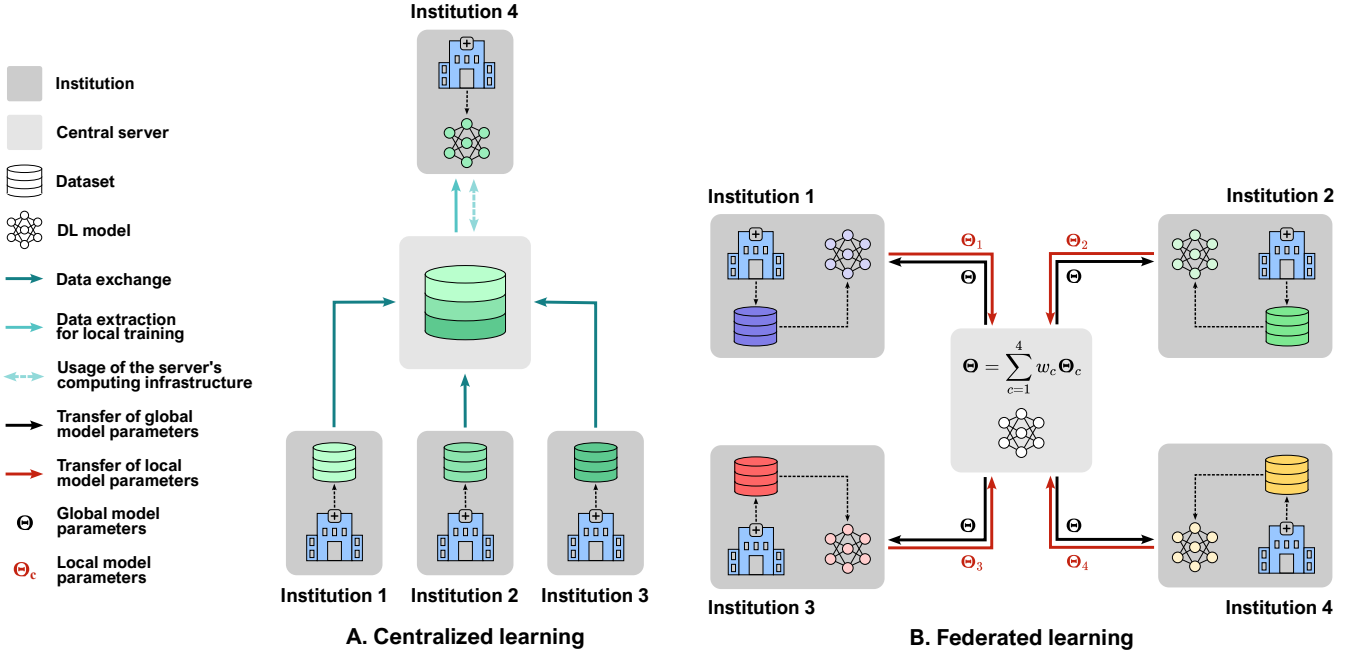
Institution

Central server

Dataset

DL model

Data exchange

Data extraction for local training

Usage of the server's computing infrastructure

Transfer of global model parameters

Transfer of local model parameters

$\Theta$ Global model parameters

$\Theta_c$ Local model parameters

Institution 4

Institution 1

Institution 2

Institution 3

A. Centralized learning

Institution 1

Institution 2

$\Theta_1$

$\Theta$

$\Theta_2$

$\Theta$

$\Theta = \sum_{c=1}^{4} w_c \Theta_c$

$\Theta$

$\Theta_3$

$\Theta$

$\Theta_4$

Institution 3

Institution 4

B. Federated learning